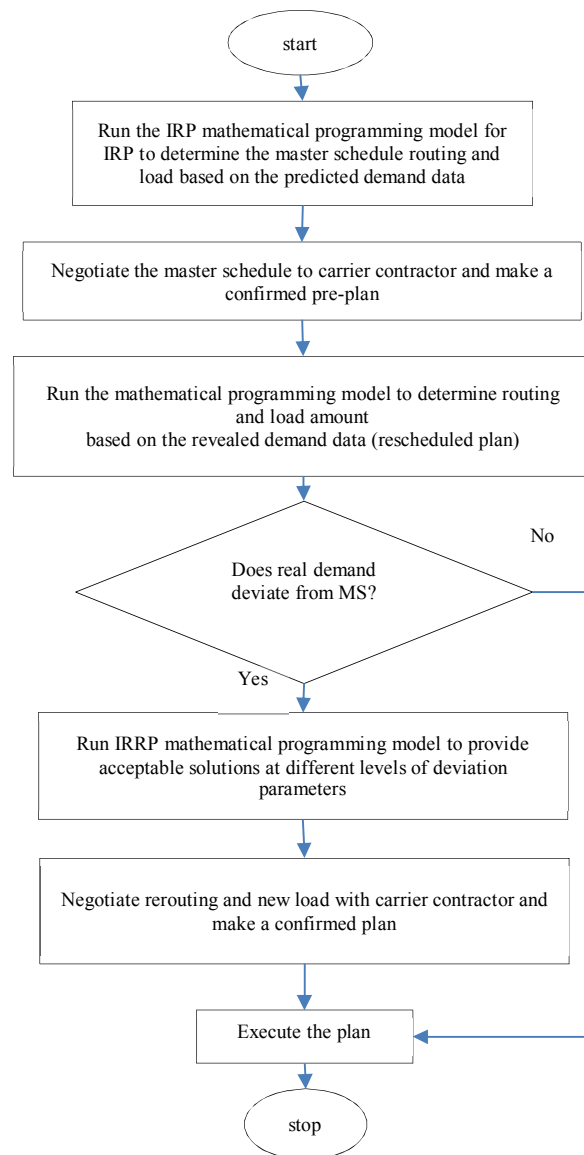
start

Run the IRP mathematical programming model for IRP to determine the master schedule routing and load based on the predicted demand data

Negotiate the master schedule to carrier contractor and make a confirmed pre-plan

Run the mathematical programming model to determine routing and load amount
based on the revealed demand data (rescheduled plan)

No

Does real demand deviate from MS?

Yes

Run IRRP mathematical programming model to provide acceptable solutions at different levels of deviation parameters

Negotiate rerouting and new load with carrier contractor and make a confirmed plan

Execute the plan

stop